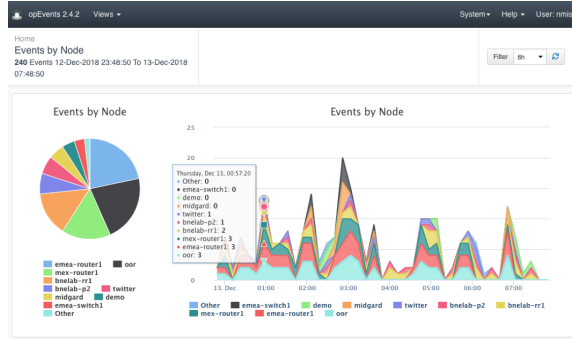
opEvents 2.4.2 Views ▾

System▾ Help ▾ User: nmis

Home

Events by Node

240 Events 12-Dec-2018 23:48:50 To 13-Dec-2018 07:48:50

Filter 8h

Events by Node

emea-router1
oor
mex-router1
bnelab-rr1
bnelab-p2
twitter
midgard
demo
emea-switch1
Other

Events by Node

25

20

15

10

5

0

Thursday, Dec 13, 00:57:20
Other: 0
emea-switch1: 0
demo: 0
midgard: 0
twitter: 1
bnelab-p2: 1
bnelab-rr1: 2
mex-router1: 3
emea-router1: 3
oor: 3

13. Dec 01:00 02:00 03:00 04:00 05:00 06:00 07:00

Other emea-switch1 demo midgard twitter bnelab-p2 bnelab-rr1 mex-router1 emea-router1 oor